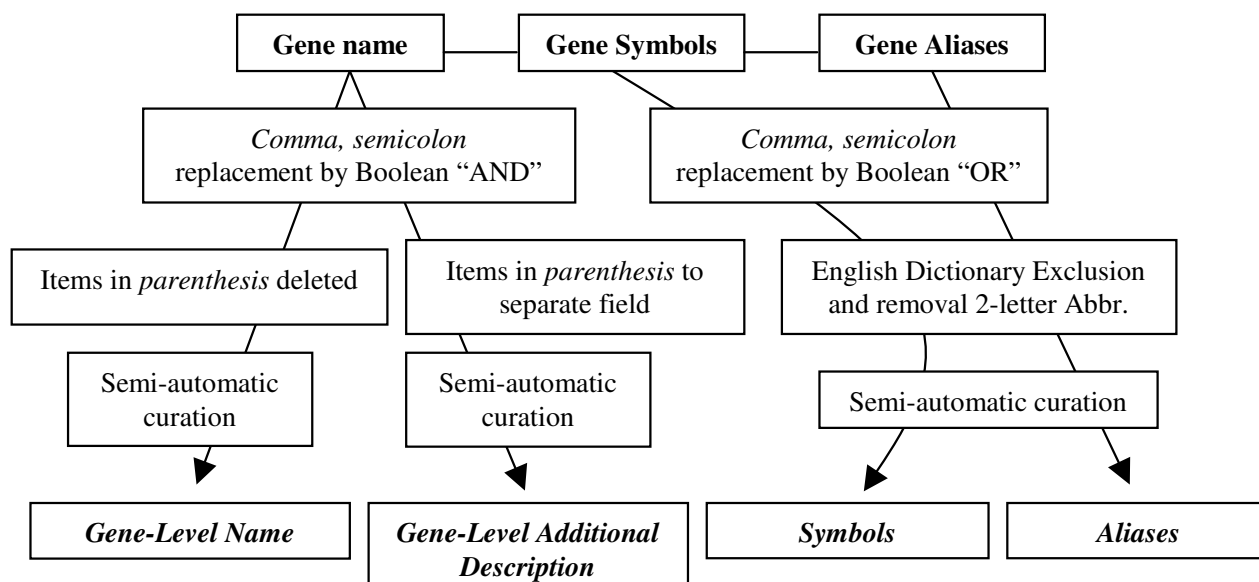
**Gene name**

**Gene Symbols**

**Gene Aliases**

*Comma, semicolon* replacement by Boolean "AND"

*Comma, semicolon* replacement by Boolean "OR"

Items in *parenthesis* deleted

Items in *parenthesis* to separate field

English Dictionary Exclusion and removal 2-letter Abbr.

Semi-automatic curation

Semi-automatic curation

Semi-automatic curation

***Gene-Level Name***

***Gene-Level Additional Description***

***Symbols***

***Aliases***